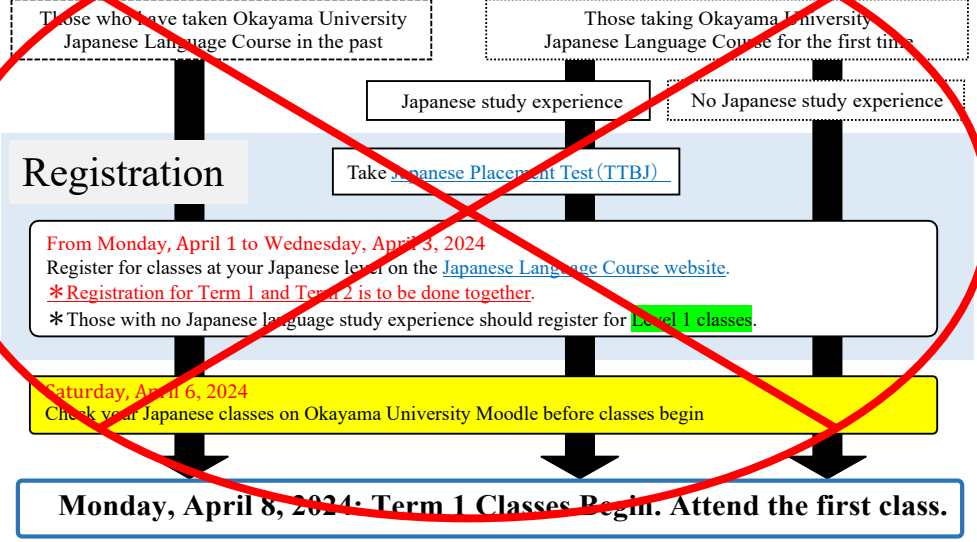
Those who have taken Okayama University Japanese Language Course in the past

Those taking Okayama University Japanese Language Course for the first time

Japanese study experience

No Japanese study experience

Registration

Take Japanese Placement Test（TTBJ）

From Monday, April 1 to Wednesday, April 3, 2024
Register for classes at your Japanese level on the Japanese Language Course website.
＊Registration for Term 1 and Term 2 is to be done together.
＊Those with no Japanese language study experience should register for Level 1 classes.

Saturday, April 6, 2024
Check your Japanese classes on Okayama University Moodle before classes begin

Monday, April 8, 2024: Term 1 Classes Begin. Attend the first class.